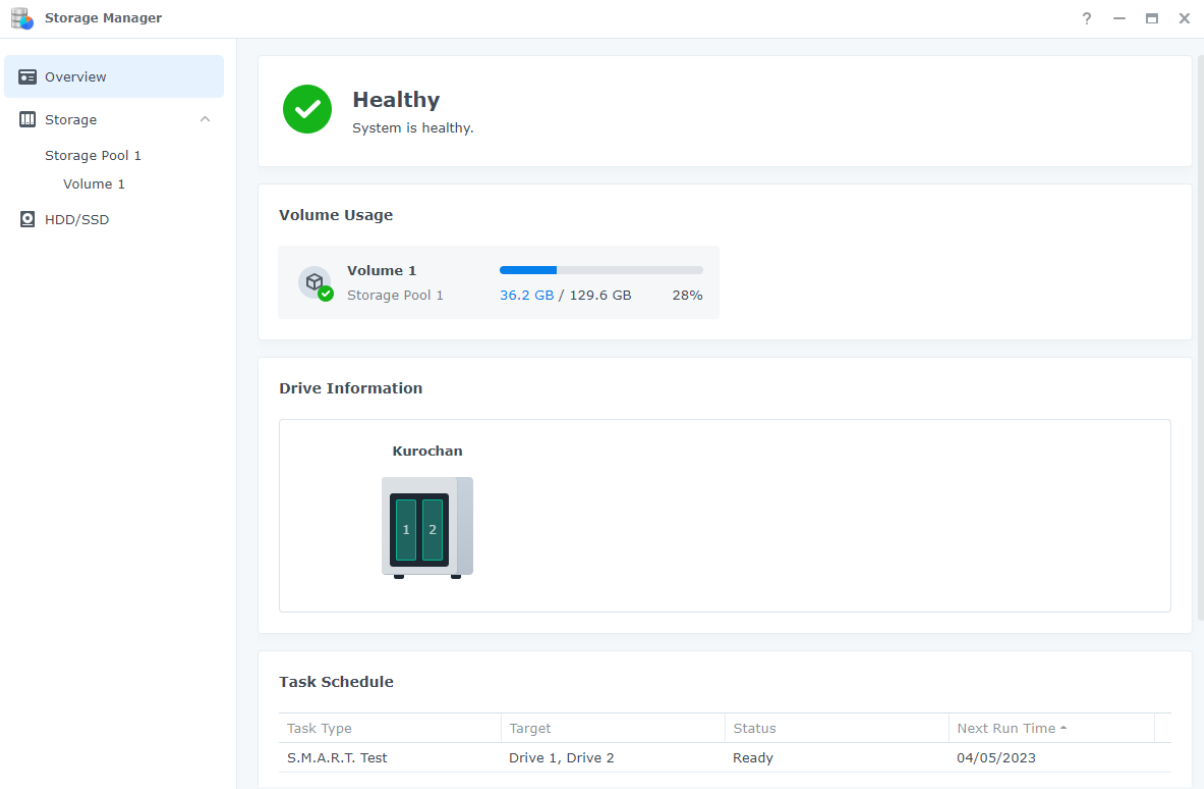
Storage Manager

? – ▭ ×

Overview

Storage

Storage Pool 1

Volume 1

HDD/SSD

Healthy

System is healthy.

Volume Usage

Volume 1

Storage Pool 1

36.2 GB / 129.6 GB 28%

Drive Information

Kurochan

1 2

Task Schedule

| Task Type | Target | Status | Next Run Time |
|---|---|---|---|
| S.M.A.R.T. Test | Drive 1, Drive 2 | Ready | 04/05/2023 |